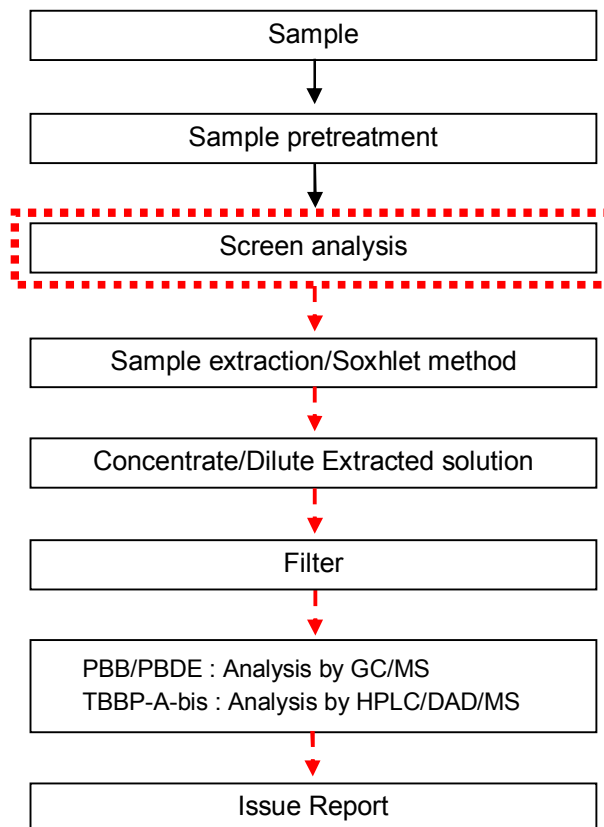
Sample

Sample pretreatment

Screen analysis

Sample extraction/Soxhlet method

Concentrate/Dilute Extracted solution

Filter

PBB/PBDE : Analysis by GC/MS
TBBP-A-bis : Analysis by HPLC/DAD/MS

Issue Report